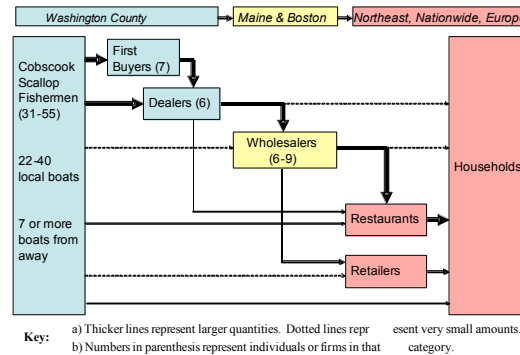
Washington County

Maine & Boston

Northeast, Nationwide, Europ

Cobscook Scallop Fishermen (31-55)

22-40 local boats

7 or more boats from away

First Buyers (7)

Dealers (6)

Wholesalers (6-9)

Restaurants

Retailers

Households

Key: a) Thicker lines represent larger quantities. Dotted lines repr esent very small amounts.
b) Numbers in parenthesis represent individuals or firms in that category.